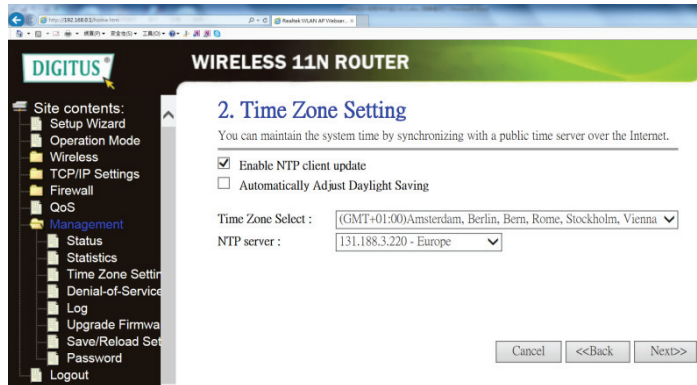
http://192.168.0.1/home.htm
Realtek WLAN AP Webser...

DIGITUS

WIRELESS 11N ROUTER

Site contents:
Setup Wizard
Operation Mode
Wireless
TCP/IP Settings
Firewall
QoS
Management
Status
Statistics
Time Zone Settin
Denial-of-Service
Log
Upgrade Firmwa
Save/Reload Set
Password
Logout

2. Time Zone Setting

You can maintain the system time by synchronizing with a public time server over the Internet.

Enable NTP client update

Automatically Adjust Daylight Saving

Time Zone Select : (GMT+01:00)Amsterdam, Berlin, Bern, Rome, Stockholm, Vienna

NTP server : 131.188.3.220 - Europe

Cancel <<Back Next>>